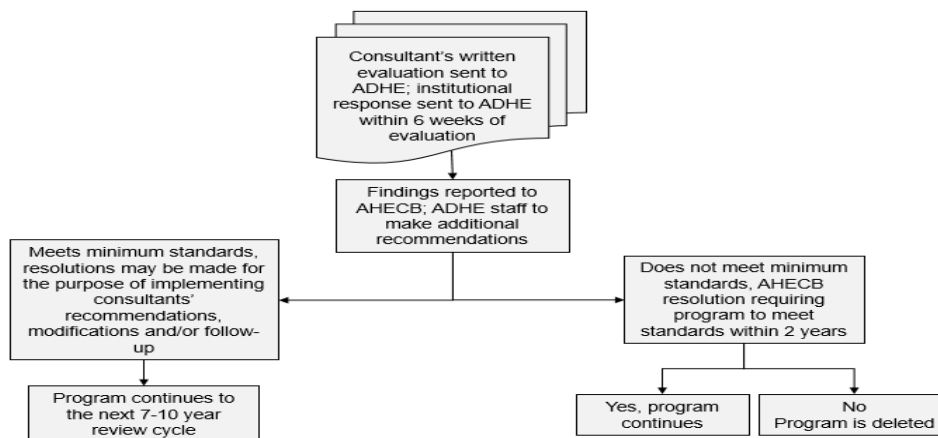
Consultant's written evaluation sent to ADHE; institutional response sent to ADHE within 6 weeks of evaluation

Findings reported to AHECB; ADHE staff to make additional recommendations

Meets minimum standards, resolutions may be made for the purpose of implementing consultants' recommendations, modifications and/or follow-up

Does not meet minimum standards, AHECB resolution requiring program to meet standards within 2 years

Program continues to the next 7-10 year review cycle

Yes, program continues

No Program is deleted